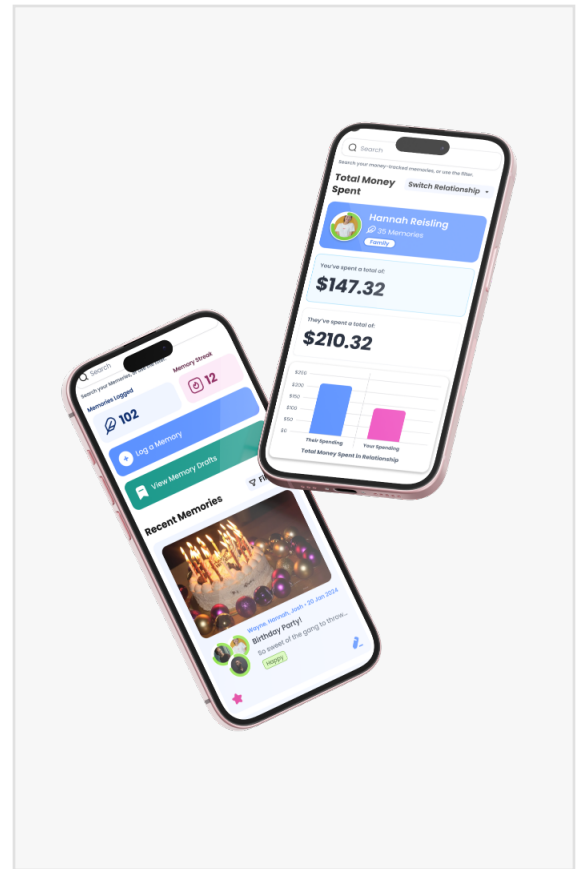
Search

Search your money-tracked memories, or use the filter.

Total Money Spent

Switch Relationship

Hannah Reisling

25 Memories

Family

You've spent a total of:

$147.32

They've spent a total of:

$210.32

$250
$200
$150
$100
$50
$0

Their Spending

Your Spending

Total Money Spent in Relationship

Search

Search your Memories, or use the filter.

Memories Logged

102

Memory Streak

12

Log a Memory

View Memory Drafts

Recent Memories

Fi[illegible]

Wayne, Hannah, Josh • 20 Jan 2024

Birthday Party!

So sweet of the gang to throw...

Happy